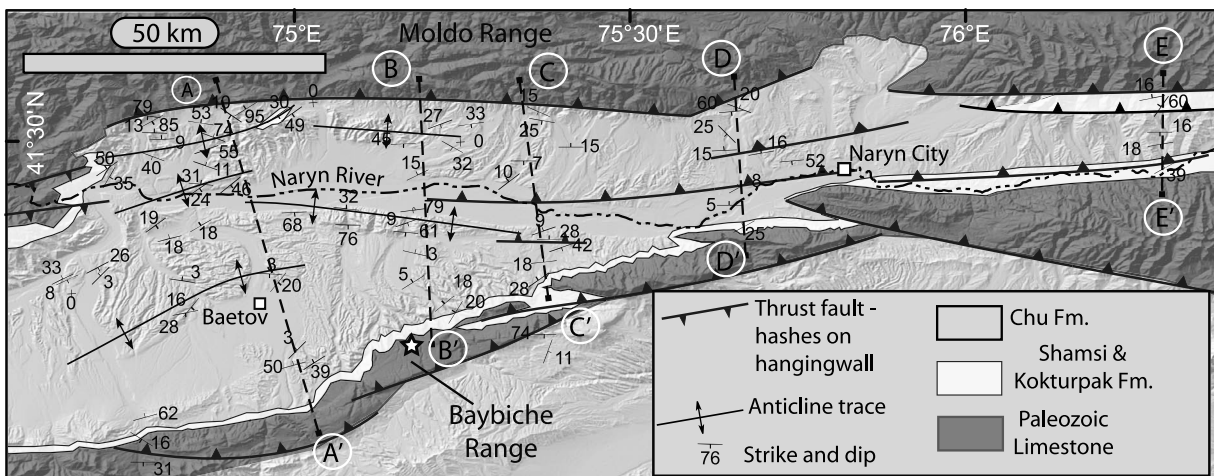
50 km

75°E

Moldo Range

75°30'E

76°E

41°30'N

A B C D E

Naryn River

Naryn City

Baetov

Baybiche Range

A' B' C' D' E'

79 13 85 9 53 10 74 30 0 95 49 55 50 40 31 11 35 24 46 19 18 18 68 32 76 33 8 0 26 3 3 8 20 16 28 3 50 39 62 16 31 27 45 15 0 33 32 15 9 61 79 3 5 18 20 15 25 7 10 15 9 28 42 18 28 74 11 60 20 25 15 16 52 8 5 25 16 60 16 18 39

Thrust fault - hashes on hangingwall

Anticline trace

76 Strike and dip

Chu Fm.

Shamsi & Kokturpak Fm.

Paleozoic Limestone